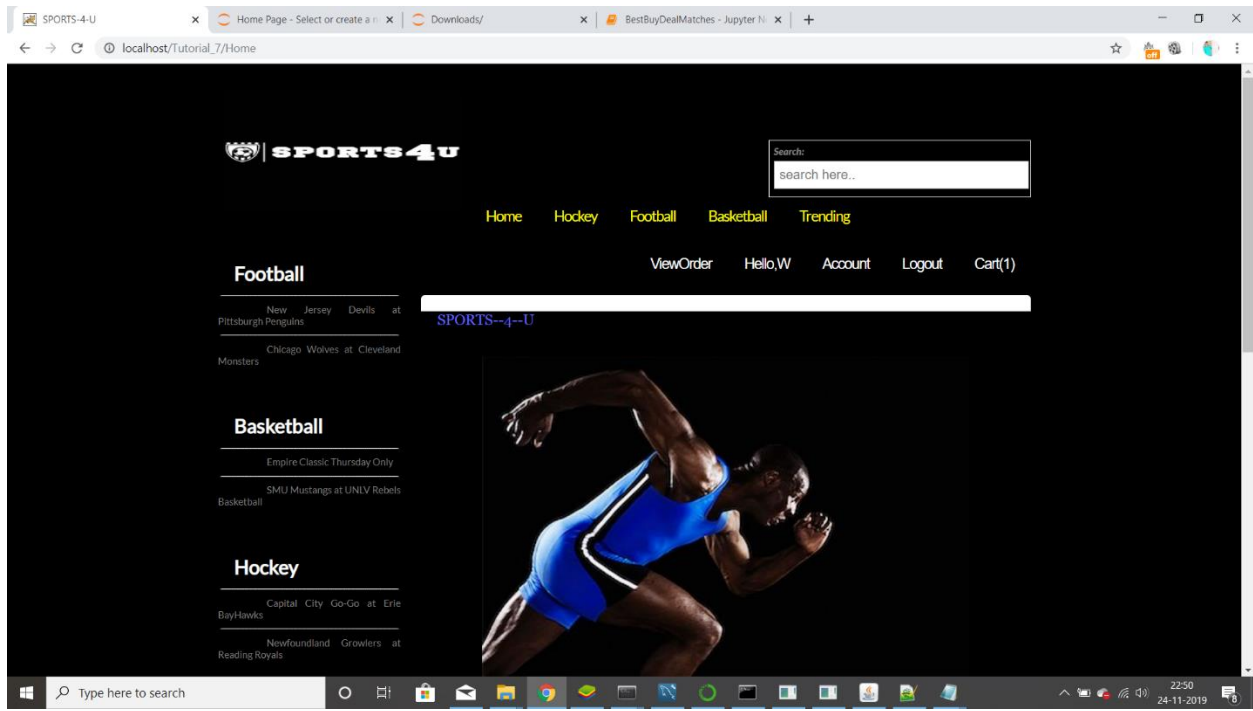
SPORTS-4-U × Home Page - Select or create a n × Downloads/ × BestBuyDealMatches - Jupyter N × +

localhost/Tutorial_7/Home

SPORTS4U

Search:
search here..

Home Hockey Football Basketball Trending

ViewOrder Hello,W Account Logout Cart(1)

Football

New Jersey Devils at Pittsburgh Penguins

Chicago Wolves at Cleveland Monsters

Basketball

Empire Classic Thursday Only

SMU Mustangs at UNLV Rebels Basketball

Hockey

Capital City Go-Go at Erie BayHawks

Newfoundland Growlers at Reading Royals

SPORTS--4--U

Type here to search

22:50
24-11-2019